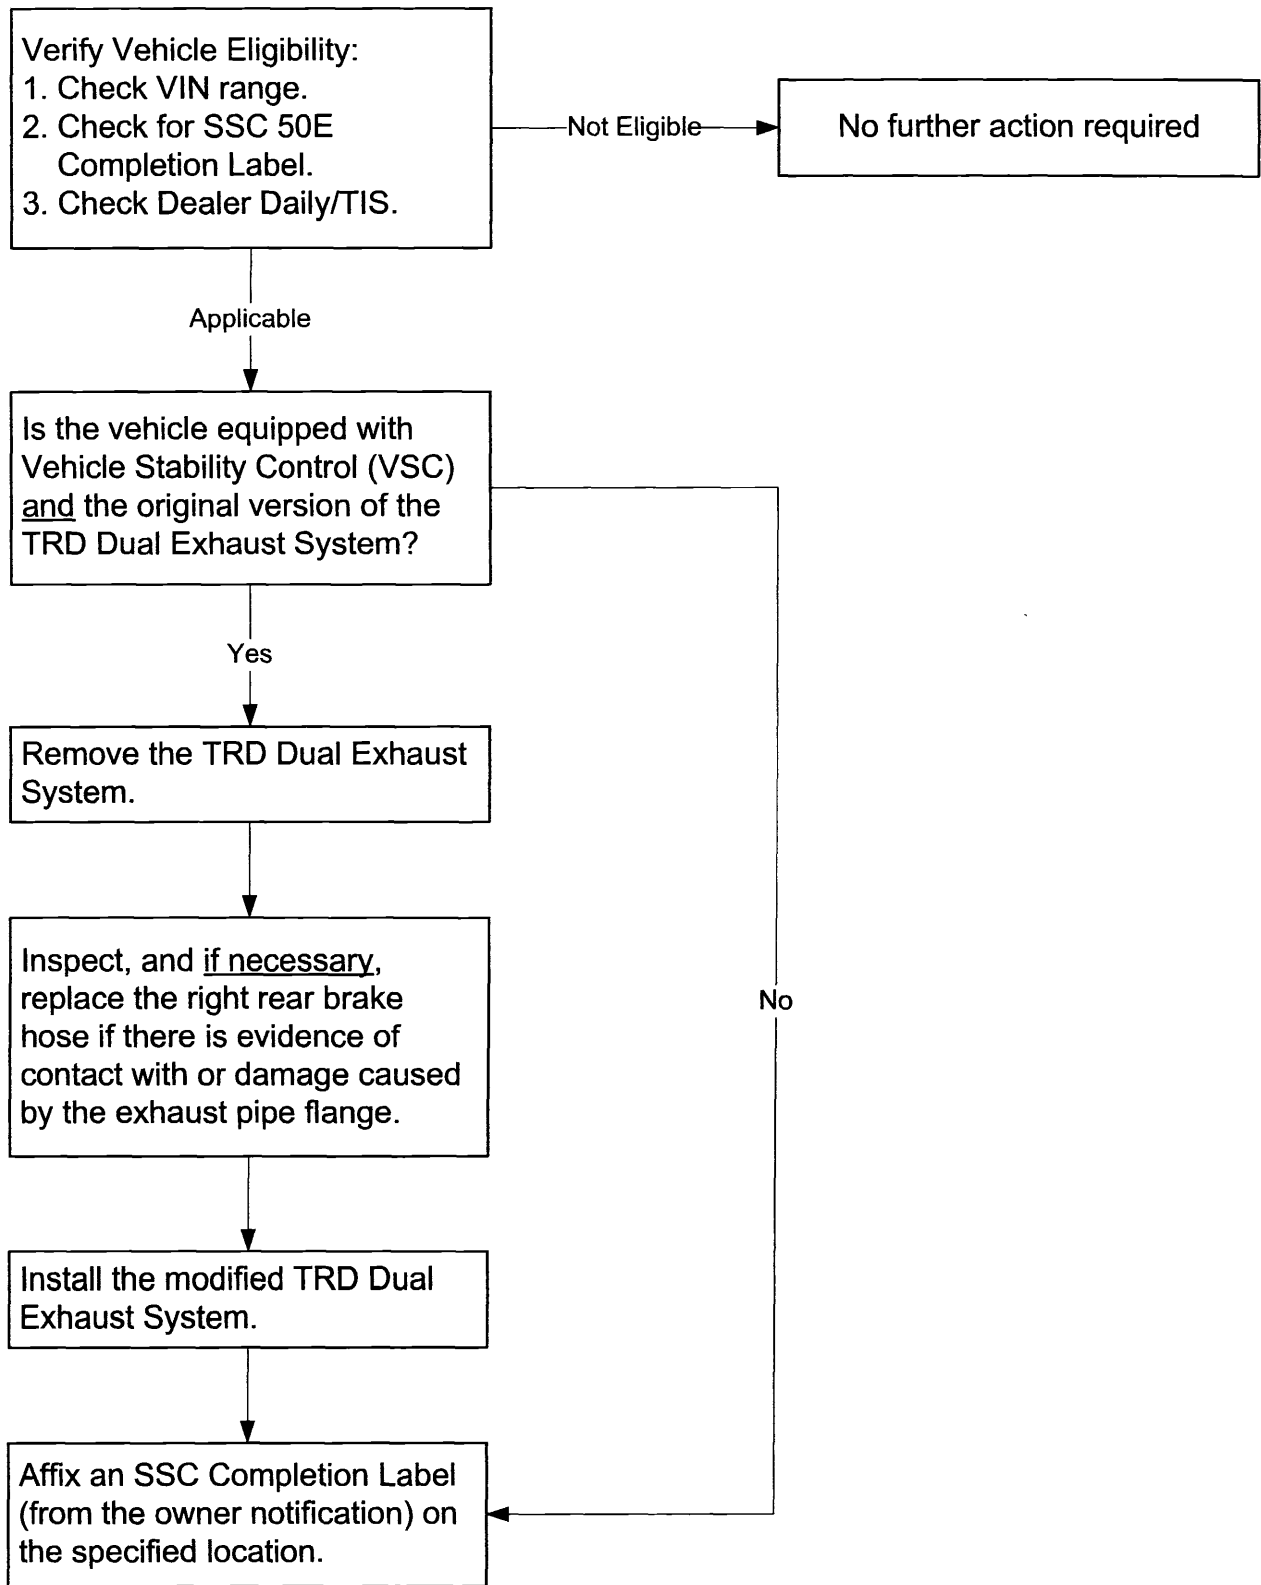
Verify Vehicle Eligibility:
1. Check VIN range.
2. Check for SSC 50E Completion Label.
3. Check Dealer Daily/TIS.

Not Eligible

No further action required

Applicable

Is the vehicle equipped with Vehicle Stability Control (VSC) and the original version of the TRD Dual Exhaust System?

Yes

No

Remove the TRD Dual Exhaust System.

Inspect, and if necessary, replace the right rear brake hose if there is evidence of contact with or damage caused by the exhaust pipe flange.

Install the modified TRD Dual Exhaust System.

Affix an SSC Completion Label (from the owner notification) on the specified location.